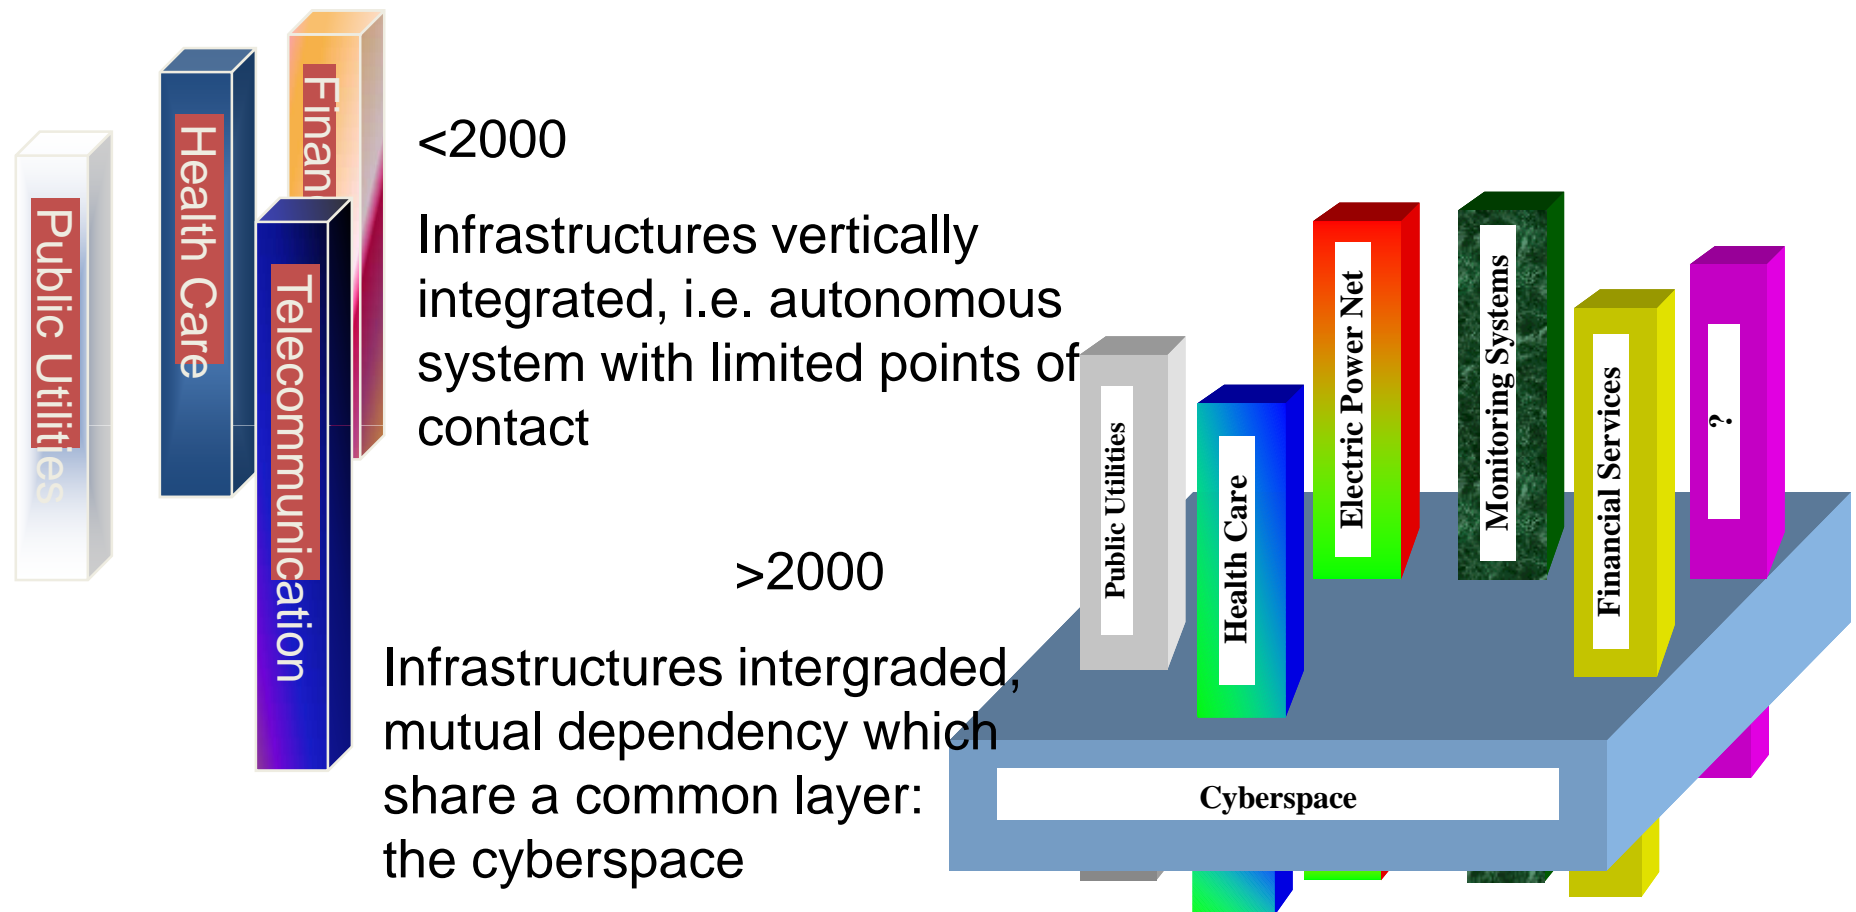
Public Utilities

Health Care

Finan

Telecommunication

<2000

Infrastructures vertically integrated, i.e. autonomous system with limited points of contact

>2000

Infrastructures intergraded, mutual dependency which share a common layer: the cyberspace

Public Utilities

Health Care

Electric Power Net

Monitoring Systems

Financial Services

?

Cyberspace